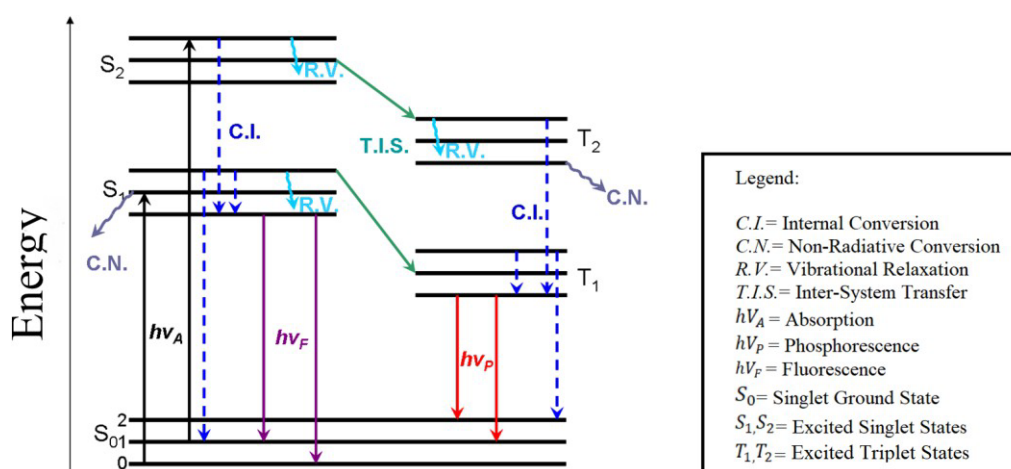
Energy

S$_2$

R.V.

C.I.

T.I.S.

R.V.

T$_2$

S$_1$

R.V.

C.I.

C.N.

C.N.

T$_1$

$hv_A$

$hv_F$

$hv_P$

S$_0$

2

1

0

Legend:

$C.I.$= Internal Conversion
$C.N.$= Non-Radiative Conversion
$R.V.$= Vibrational Relaxation
$T.I.S.$= Inter-System Transfer
$hV_A$ = Absorption
$hV_P$ = Phosphorescence
$hV_F$ = Fluorescence
$S_0$= Singlet Ground State
$S_1$,$S_2$= Excited Singlet States
$T_1$,$T_2$= Excited Triplet States